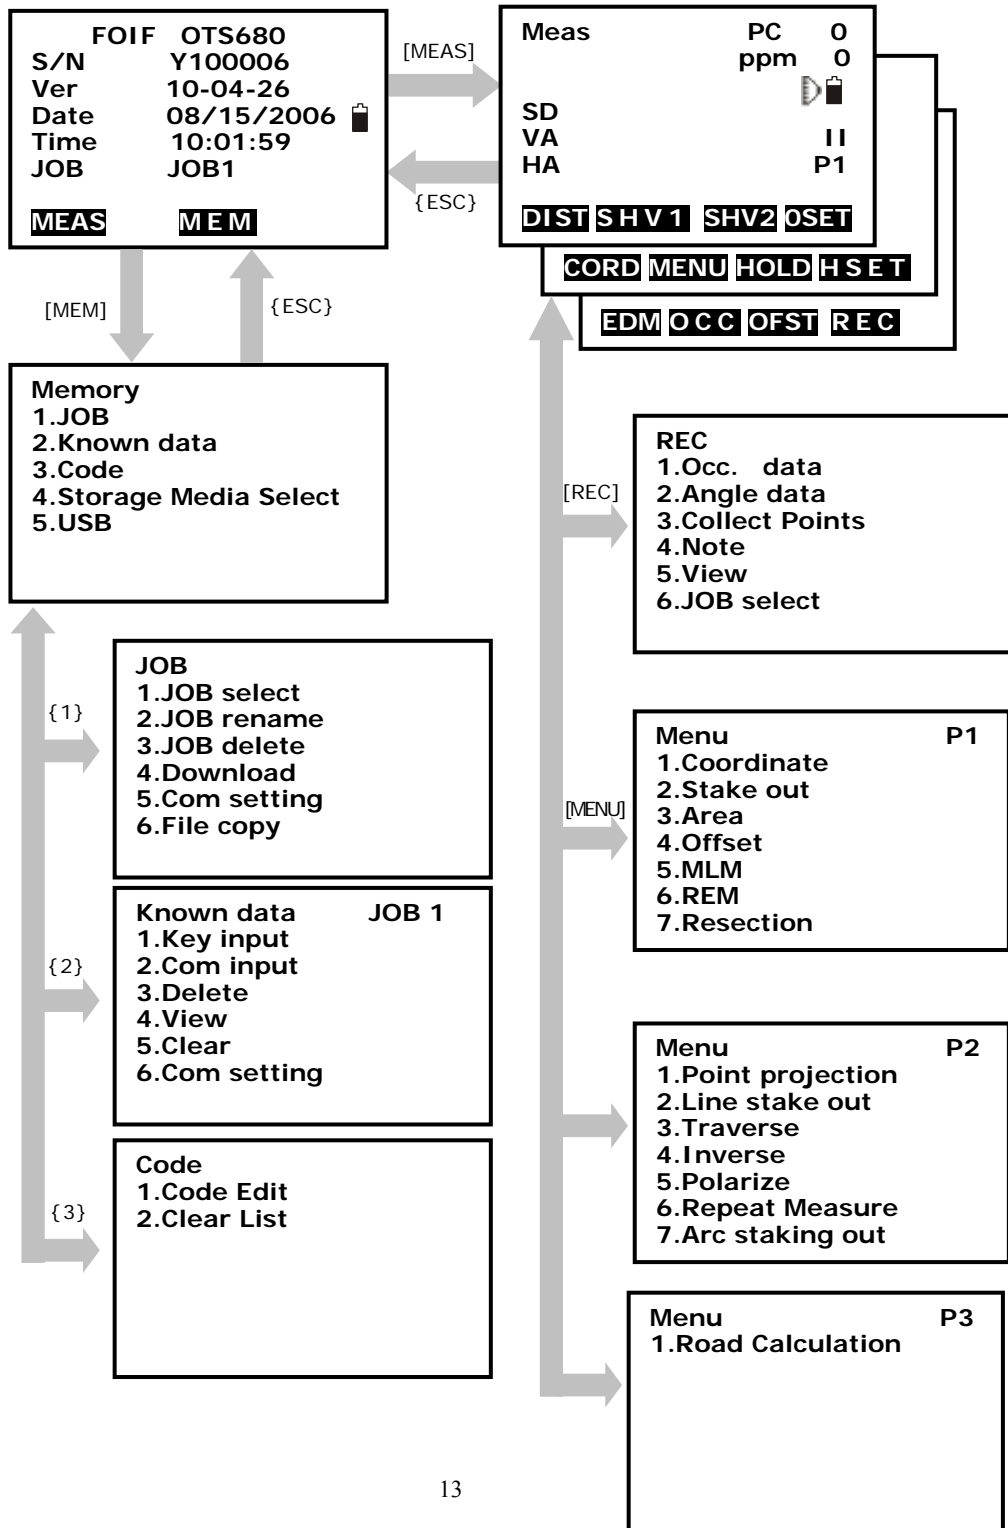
FOIF OTS680
S/N Y100006
Ver 10-04-26
Date 08/15/2006
Time 10:01:59
JOB JOB1
MEAS MEM

[MEAS]

{ESC}

Meas PC 0
ppm 0
SD
VA II
HA P1
DIST SHV1 SHV2 0SET
CORD MENU HOLD HSET
EDM OCC OFST REC

[MEM]

{ESC}

Memory
1.JOB
2.Known data
3.Code
4.Storage Media Select
5.USB

[REC]

REC
1.Occ. data
2.Angle data
3.Collect Points
4.Note
5.View
6.JOB select

{1}

JOB
1.JOB select
2.JOB rename
3.JOB delete
4.Download
5.Com setting
6.File copy

[MENU]

Menu P1
1.Coordinate
2.Stake out
3.Area
4.Offset
5.MLM
6.REM
7.Resection

{2}

Known data JOB 1
1.Key input
2.Com input
3.Delete
4.View
5.Clear
6.Com setting

Menu P2
1.Point projection
2.Line stake out
3.Traverse
4.Inverse
5.Polarize
6.Repeat Measure
7.Arc staking out

{3}

Code
1.Code Edit
2.Clear List

Menu P3
1.Road Calculation

13